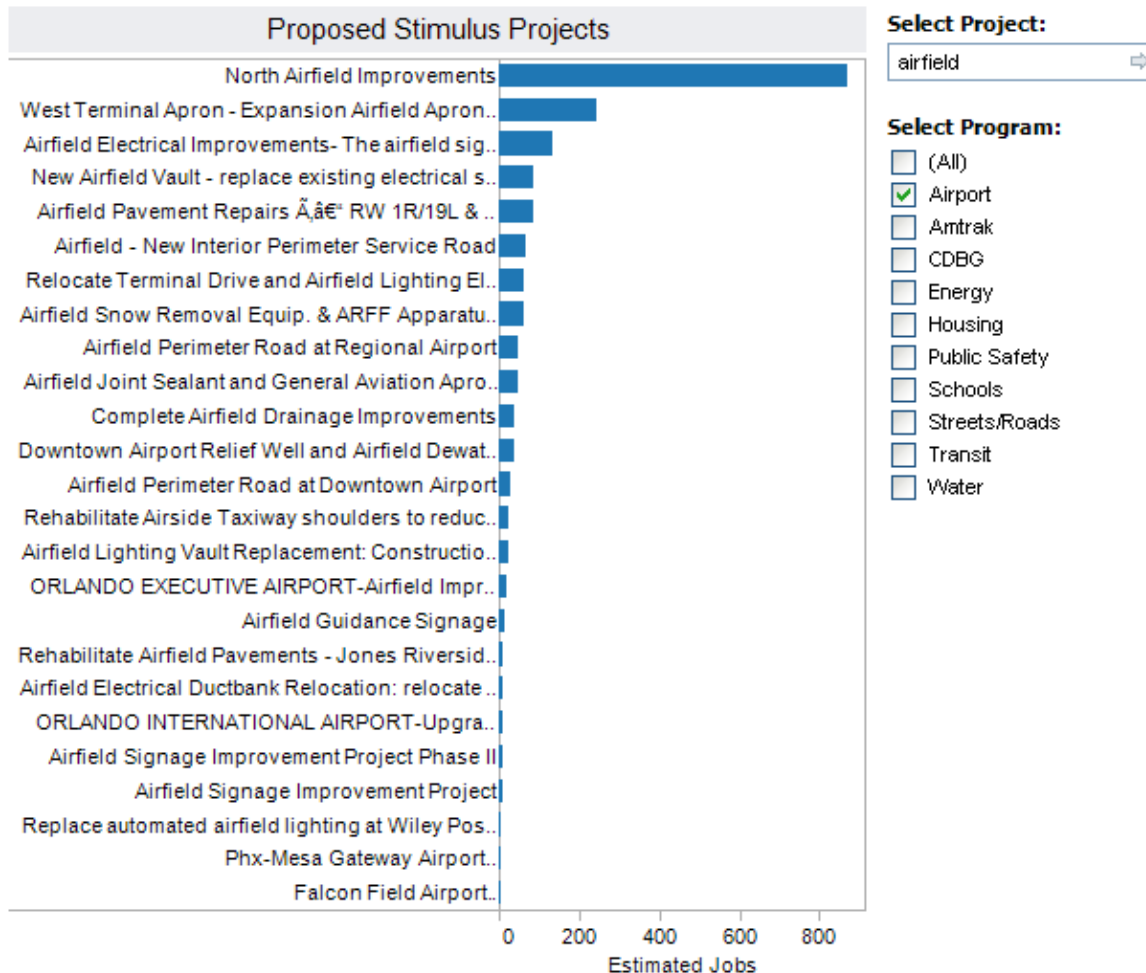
Proposed Stimulus Projects

North Airfield Improvements
West Terminal Apron - Expansion Airfield Apron..
Airfield Electrical Improvements- The airfield sig..
New Airfield Vault - replace existing electrical s..
Airfield Pavement Repairs Ã‚â€“ RW 1R/19L & ..
Airfield - New Interior Perimeter Service Road
Relocate Terminal Drive and Airfield Lighting El..
Airfield Snow Removal Equip. & ARFF Apparatu..
Airfield Perimeter Road at Regional Airport
Airfield Joint Sealant and General Aviation Apro..
Complete Airfield Drainage Improvements
Downtown Airport Relief Well and Airfield Dewat..
Airfield Perimeter Road at Downtown Airport
Rehabilitate Airside Taxiway shoulders to reduc..
Airfield Lighting Vault Replacement: Constructio..
ORLANDO EXECUTIVE AIRPORT-Airfield Impr..
Airfield Guidance Signage
Rehabilitate Airfield Pavements - Jones Riversid..
Airfield Electrical Ductbank Relocation: relocate ..
ORLANDO INTERNATIONAL AIRPORT-Upgra..
Airfield Signage Improvement Project Phase II
Airfield Signage Improvement Project
Replace automated airfield lighting at Wiley Pos..
Phx-Mesa Gateway Airport..
Falcon Field Airport..

0 200 400 600 800
Estimated Jobs

Select Project:
airfield

Select Program:
(All)
Airport
Amtrak
CDBG
Energy
Housing
Public Safety
Schools
Streets/Roads
Transit
Water